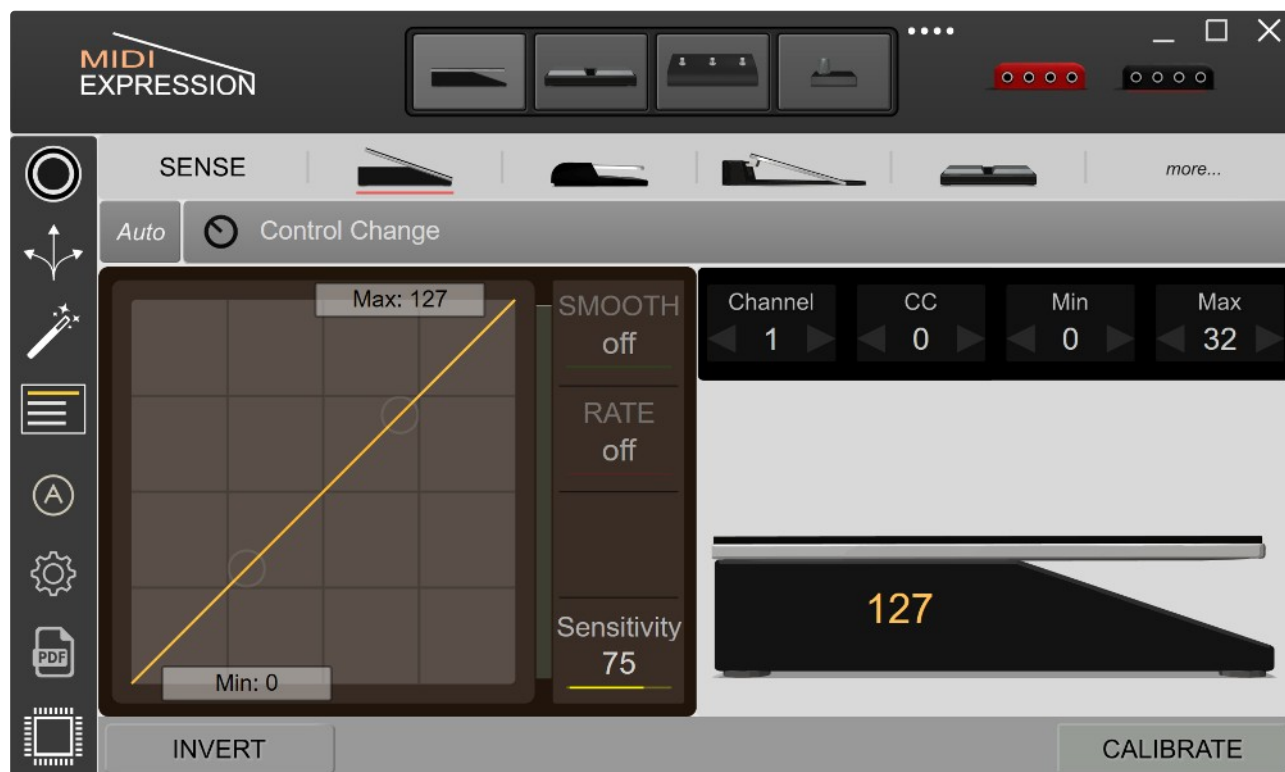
MIDI EXPRESSION

SENSE

more...

Auto

Control Change

Max: 127

Min: 0

SMOOTH
off

RATE
off

Sensitivity
75

| Channel | CC | Min | Max |
|---|---|---|---|
| 1 | 0 | 0 | 32 |

127

PDF

INVERT

CALIBRATE